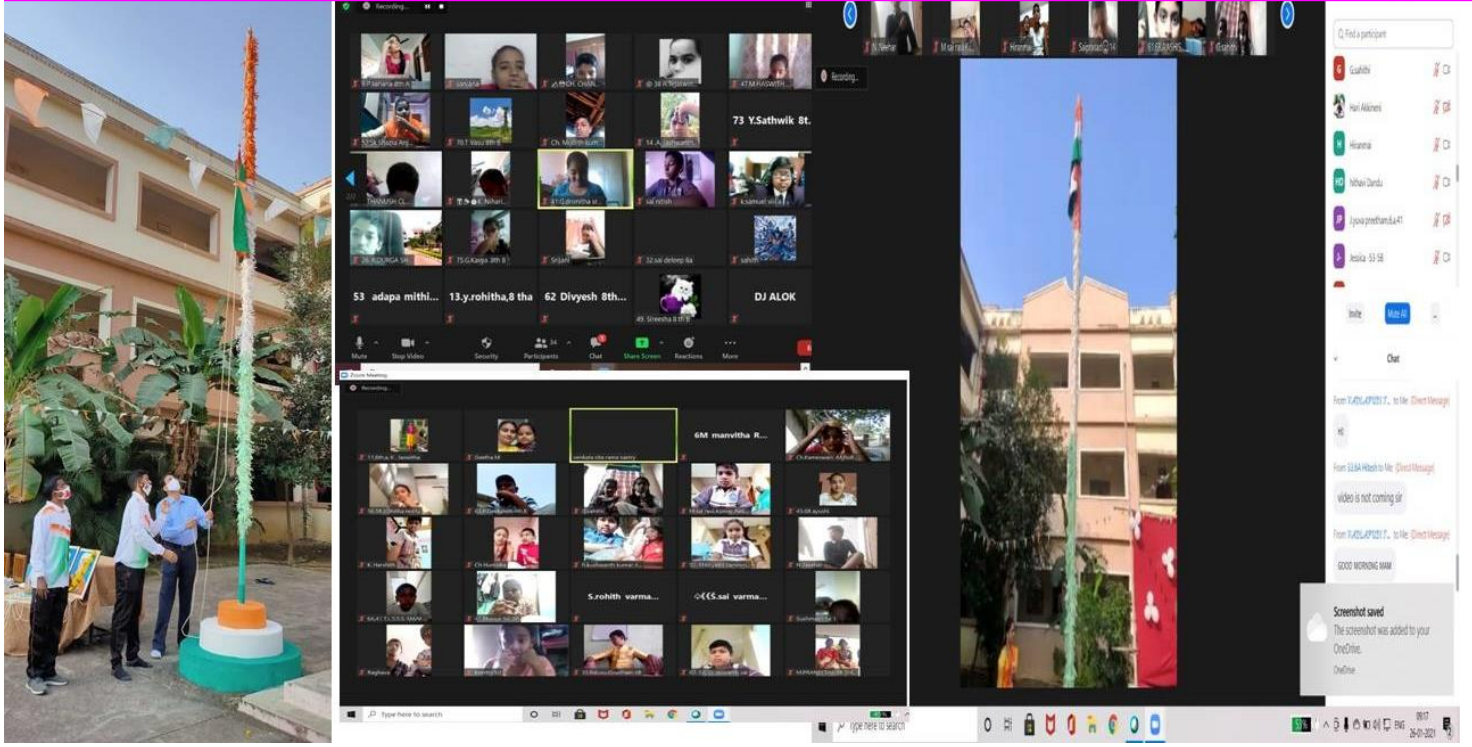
Recording...

73 Y.Sathwik 8t...

53 adapa mithi... 13.y.rohitha,8 tha 62 Divyesh 8th... DJ ALOK

49. Sreesha 8 th B

Mute Stop Video Security Participants Chat Share Screen Reactions More

Zoom Meeting

Recording...

6M manvitha R...

S.rohith varma... S.sai varma...

Type here to search

Recording...

Find a participant

Gsahithi

Hari Akkineni

Hiranmai

Nithavi Dandu

Jessica

Invite Mute All

Chat

video is not coming sir

GOOD MORNING MAM

Screenshot saved

The screenshot was added to your OneDrive.

OneDrive

Type here to search

26-01-2021